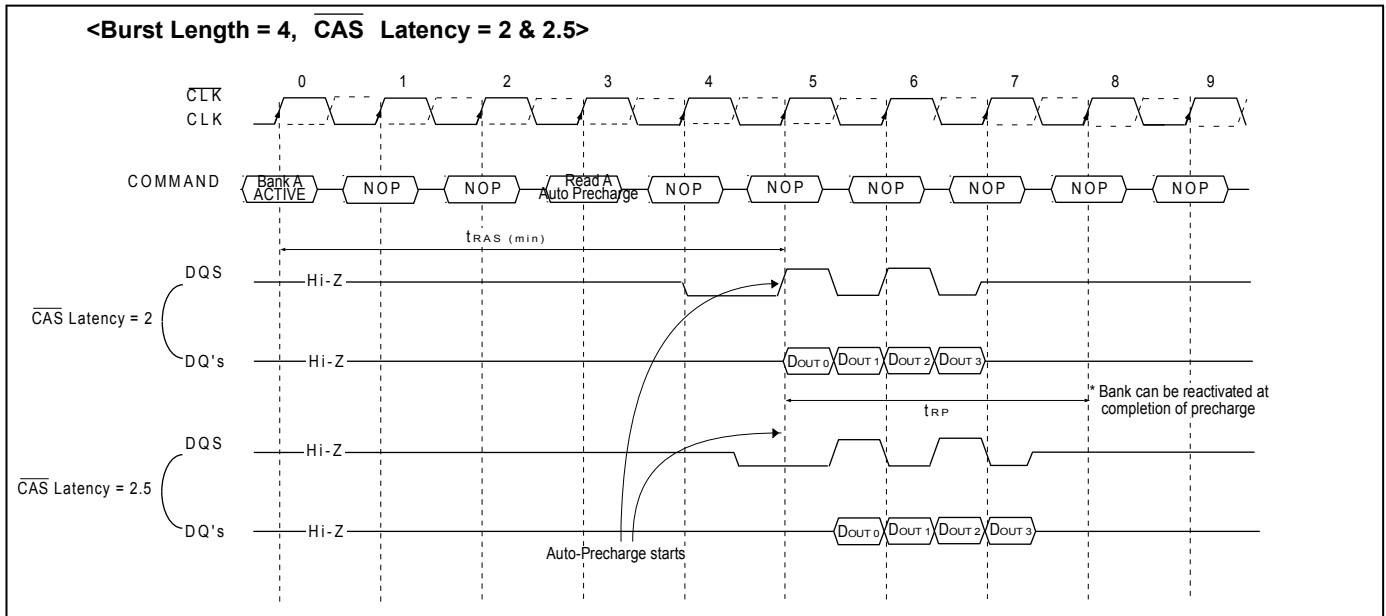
<Burst Length = 4, $\overline{CAS}$ Latency = 2 & 2.5>

0 1 2 3 4 5 6 7 8 9

$\overline{CLK}$
CLK

COMMAND
Bank A ACTIVE
NOP
NOP
Read A Auto Precharge
NOP
NOP
NOP
NOP
NOP
NOP

$t_{RAS\ (min)}$

DQS
Hi-Z

$\overline{CAS}$ Latency = 2

DQ's
Hi-Z
$D_{OUT\ 0}$ $D_{OUT\ 1}$ $D_{OUT\ 2}$ $D_{OUT\ 3}$

* Bank can be reactivated at completion of precharge

$t_{RP}$

DQS
Hi-Z

$\overline{CAS}$ Latency = 2.5

DQ's
Hi-Z
$D_{OUT\ 0}$ $D_{OUT\ 1}$ $D_{OUT\ 2}$ $D_{OUT\ 3}$

Auto-Precharge starts